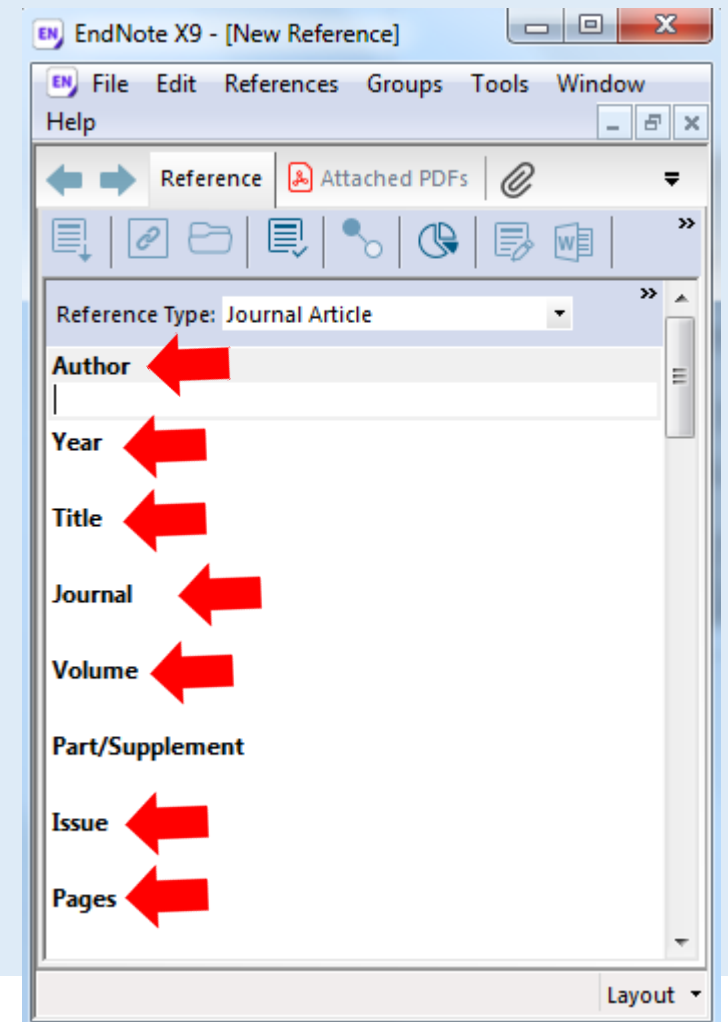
EndNote X9 - [New Reference]

File Edit References Groups Tools Window Help

Reference Attached PDFs

Reference Type: Journal Article

Author

Year

Title

Journal

Volume

Part/Supplement

Issue

Pages

Layout